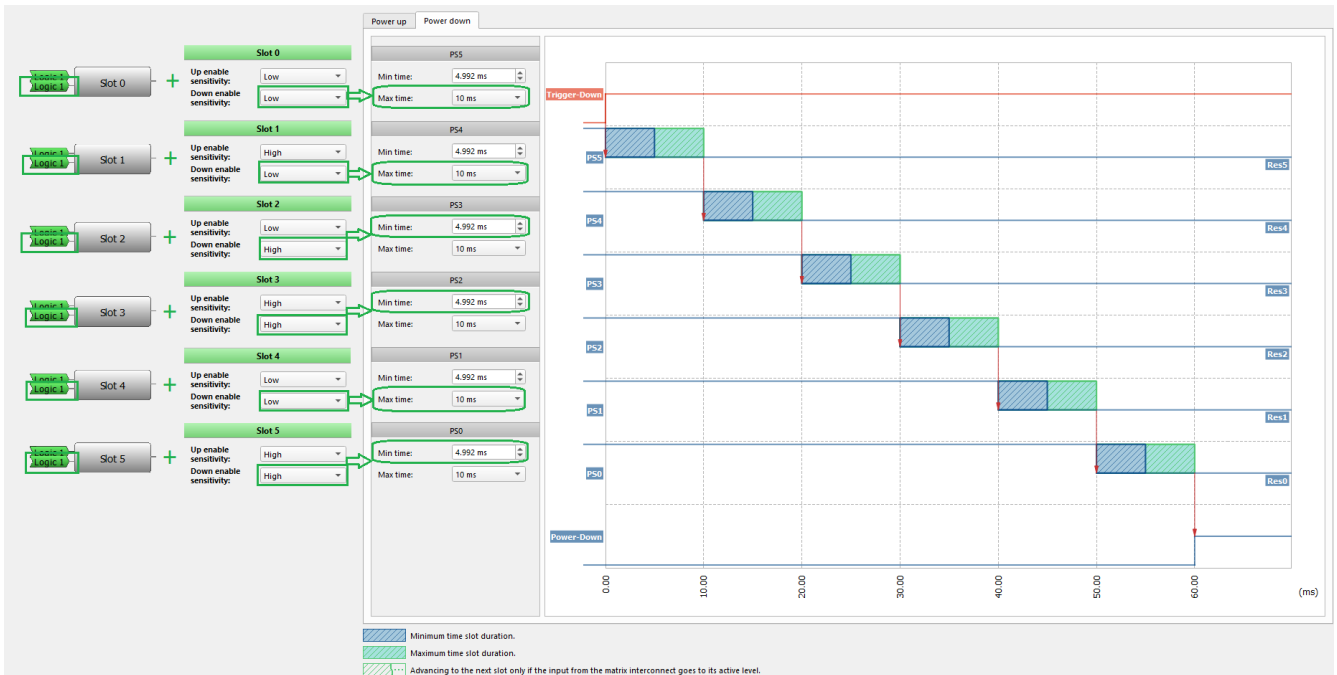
Power up Power down

Logic 1
Logic 1
Slot 0
+
Slot 0
Up enable sensitivity: Low
Down enable sensitivity: Low

PS5
Min time: 4.992 ms
Max time: 10 ms

Logic 1
Logic 1
Slot 1
+
Slot 1
Up enable sensitivity: High
Down enable sensitivity: Low

PS4
Min time: 4.992 ms
Max time: 10 ms

Logic 1
Logic 1
Slot 2
+
Slot 2
Up enable sensitivity: Low
Down enable sensitivity: High

PS3
Min time: 4.992 ms
Max time: 10 ms

Logic 1
Logic 1
Slot 3
+
Slot 3
Up enable sensitivity: High
Down enable sensitivity: High

PS2
Min time: 4.992 ms
Max time: 10 ms

Logic 1
Logic 1
Slot 4
+
Slot 4
Up enable sensitivity: Low
Down enable sensitivity: Low

PS1
Min time: 4.992 ms
Max time: 10 ms

Logic 1
Logic 1
Slot 5
+
Slot 5
Up enable sensitivity: High
Down enable sensitivity: High

PS0
Min time: 4.992 ms
Max time: 10 ms

Trigger-Down
PS5
Res5
PS4
Res4
PS3
Res3
PS2
Res2
PS1
Res1
PS0
Res0
Power-Down
0.00
10.00
20.00
30.00
40.00
50.00
60.00
(ms)

Minimum time slot duration.
Maximum time slot duration.
Advancing to the next slot only if the input from the matrix interconnect goes to its active level.